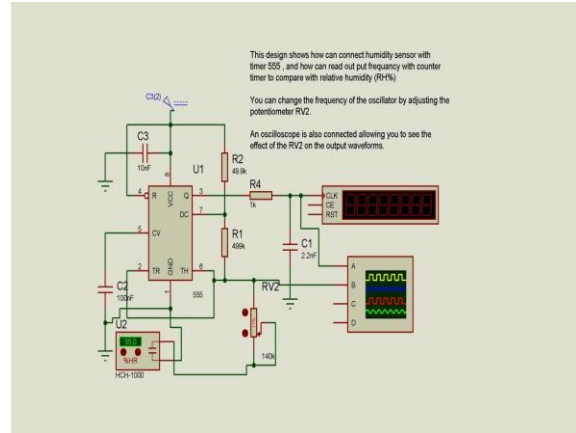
This design shows how can connect humidity sensor with timer 555 , and how can read out put frequancy with counter timer to compare with relative humidity (RH%)

You can change the frequency of the oscillator by adjusting the potentiometer RV2.

An oscilloscope is also connected allowing you to see the effect of the RV2 on the output waveforms.

C3(2)

C3
10nF

4 R
8 VCC
Q 3
DC 7
5 CV
2 TR
GND 1
TH 6

U1

R2
49.9k

R4
1k

R1
499k

555

C1
2.2nF

C2
100nF

RV2

140k

CLK
CE
RST

A
B
C
D

U2
50.0
%HR
HCH-1000